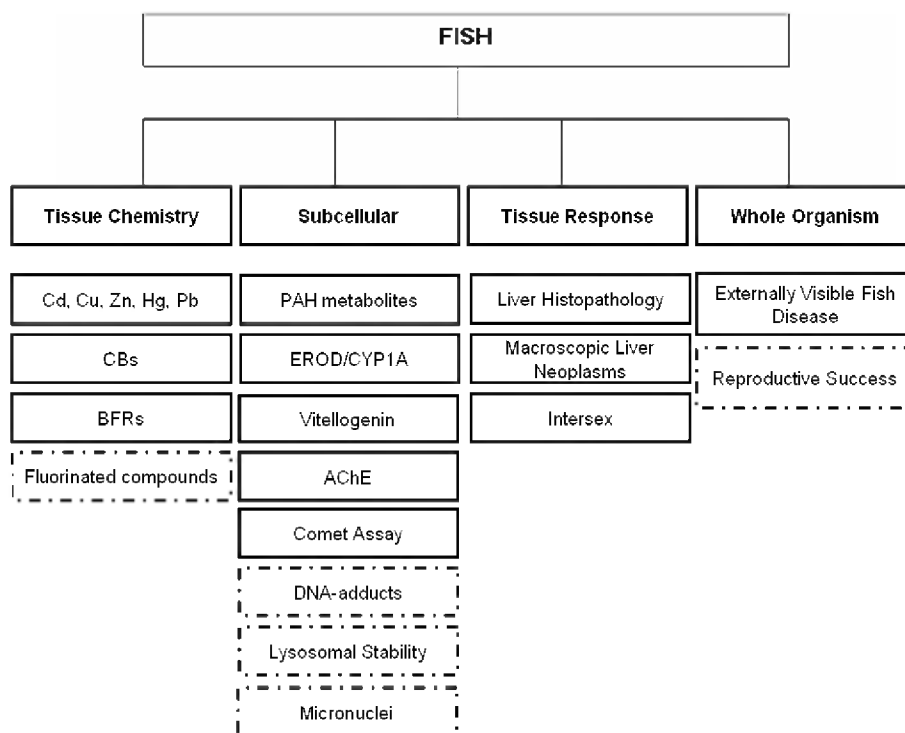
FISH

Tissue Chemistry

Cd, Cu, Zn, Hg, Pb

CBs

BFRs

Fluorinated compounds

Subcellular

PAH metabolites

EROD/CYP1A

Vitellogenin

AChE

Comet Assay

DNA-adducts

Lysosomal Stability

Micronuclei

Tissue Response

Liver Histopathology

Macroscopic Liver Neoplasms

Intersex

Whole Organism

Externally Visible Fish Disease

Reproductive Success